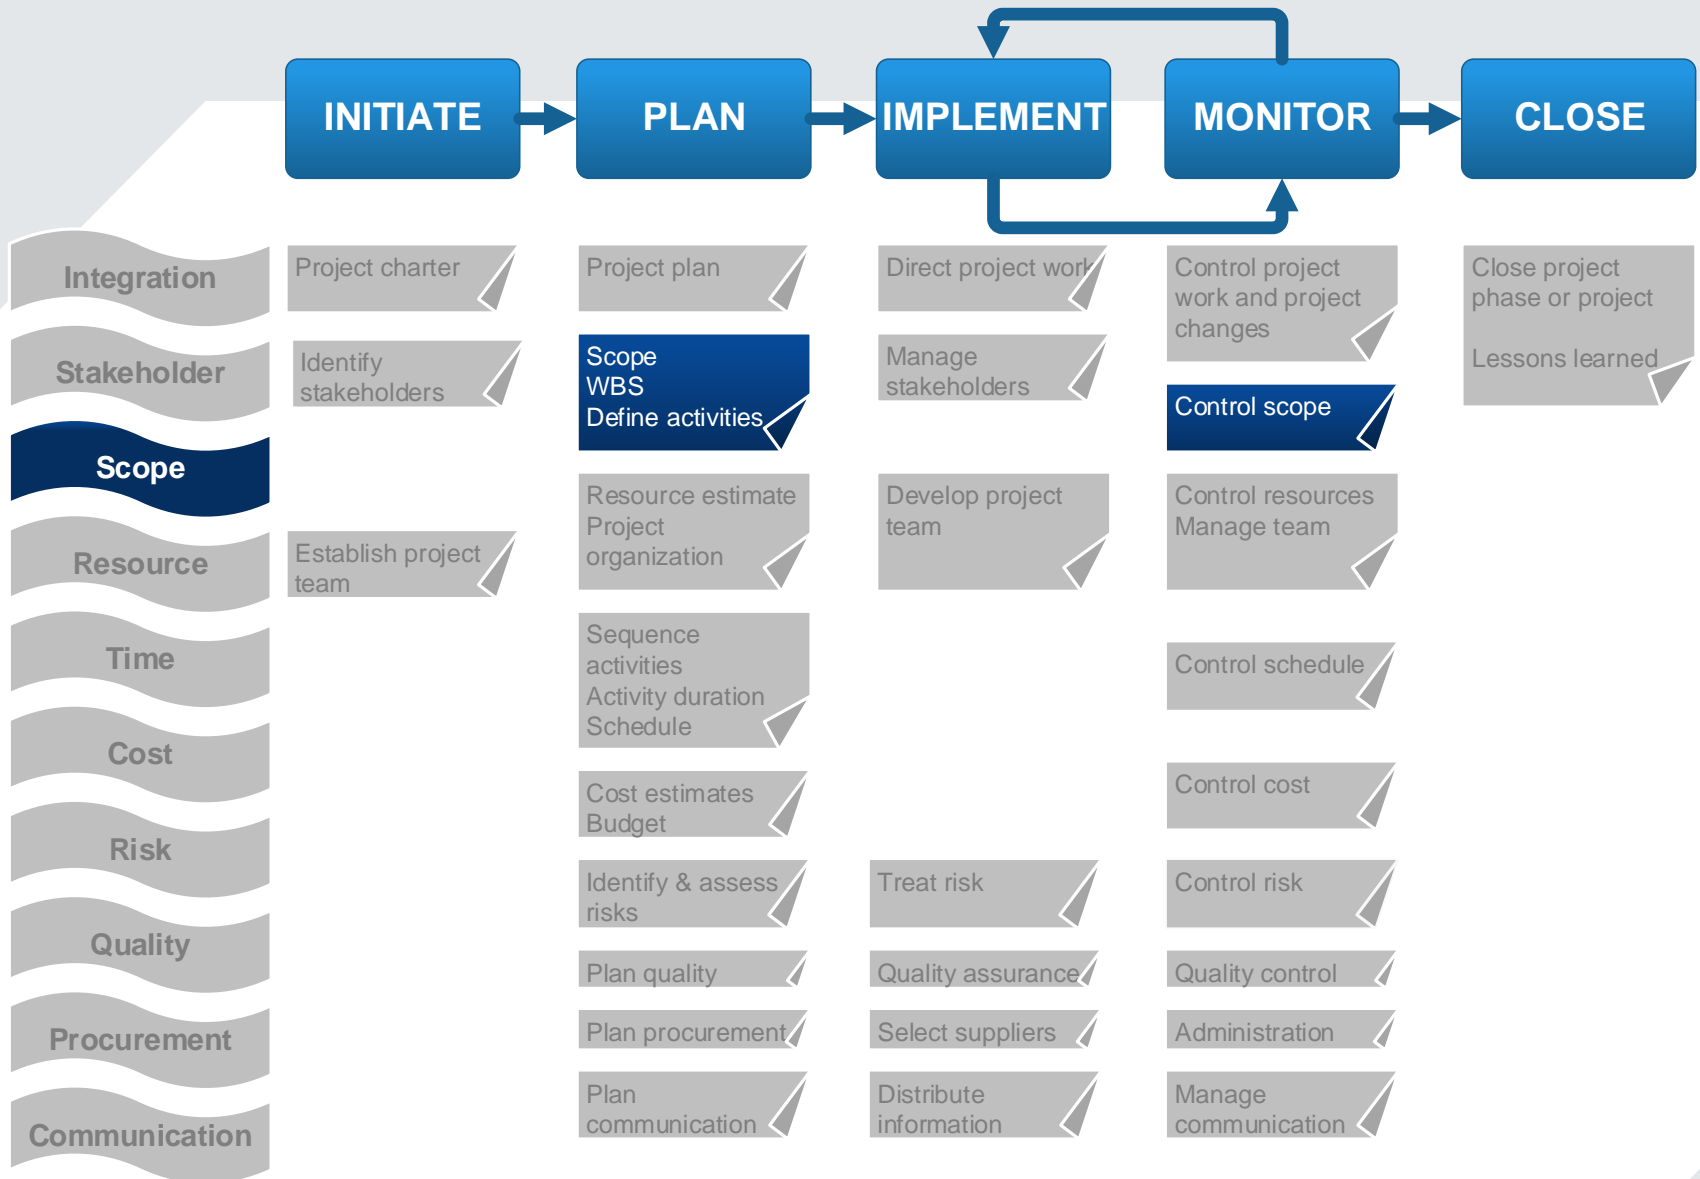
INITIATE
PLAN
IMPLEMENT
MONITOR
CLOSE

Integration
Project charter
Project plan
Direct project work
Control project work and project changes
Close project phase or project

Lessons learned

Stakeholder
Identify stakeholders
Manage stakeholders

Scope
Scope
WBS
Define activities
Control scope

Resource
Establish project team
Resource estimate
Project organization
Develop project team
Control resources
Manage team

Time
Sequence activities
Activity duration
Schedule
Control schedule

Cost
Cost estimates
Budget
Control cost

Risk
Identify & assess risks
Treat risk
Control risk

Quality
Plan quality
Quality assurance
Quality control

Procurement
Plan procurement
Select suppliers
Administration

Communication
Plan communication
Distribute information
Manage communication